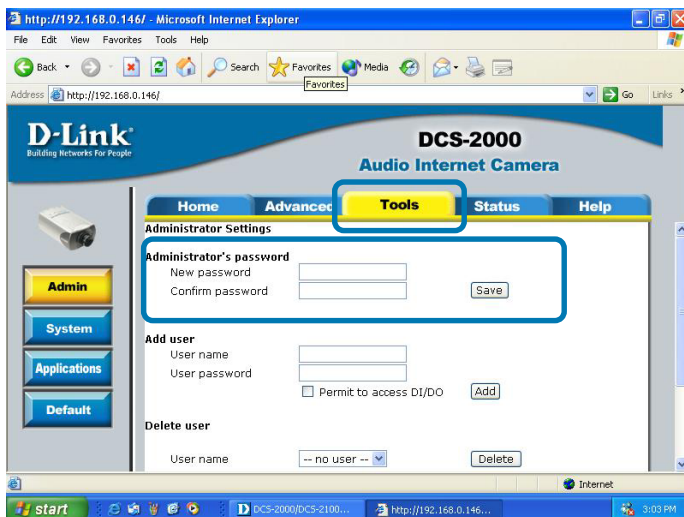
http://192.168.0.146/ - Microsoft Internet Explorer

File Edit View Favorites Tools Help

Back Search Favorites Media

Favorites

Address http://192.168.0.146/ Go Links

D-Link
Building Networks For People

DCS-2000
Audio Internet Camera

Home Advanced Tools Status Help

Administrator Settings

Administrator's password
New password
Confirm password
Save

Add user
User name
User password
Permit to access DI/DO
Add

Delete user

User name -- no user --
Delete

Admin
System
Applications
Default

Internet

start DCS-2000/DCS-2100... http://192.168.0.146... 3:03 PM